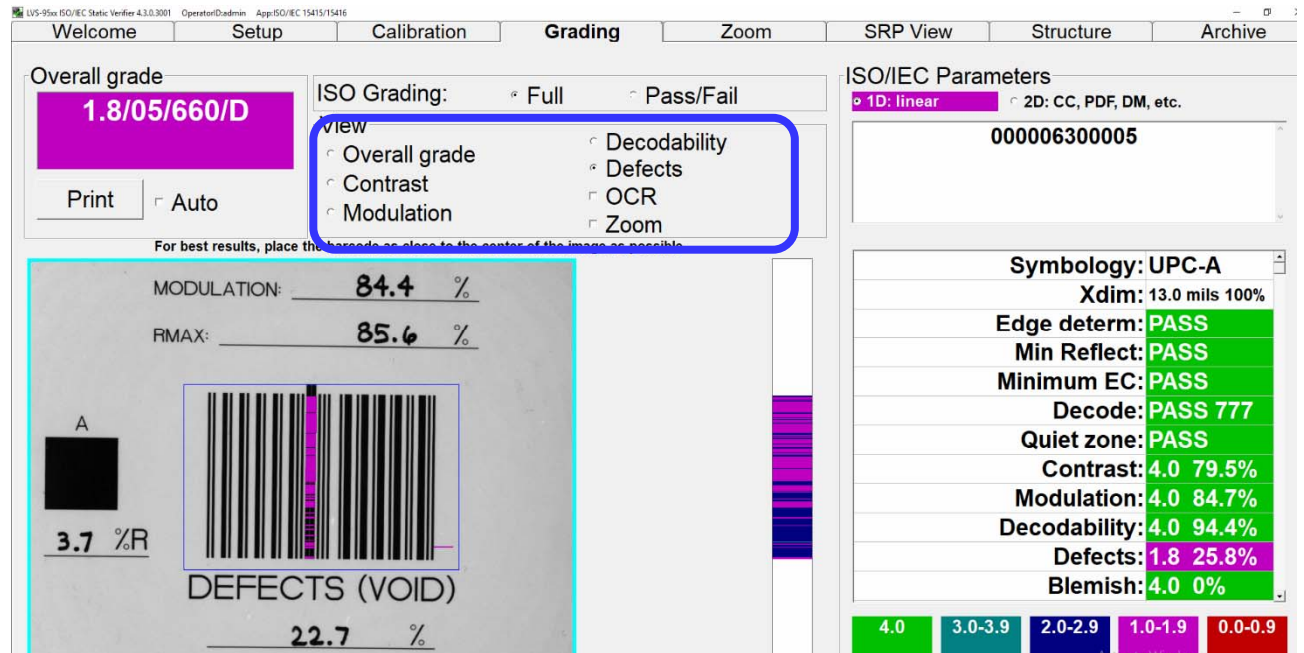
LVS-95xx ISO/IEC Static Verifier 4.3.0.3001 OperatorID:admin App:ISO/IEC 15415/15416

Welcome | Setup | Calibration | Grading | Zoom | SRP View | Structure | Archive

Overall grade
1.8/05/660/D
Print
Auto

ISO Grading: Full Pass/Fail

View
Overall grade
Contrast
Modulation
Decodability
Defects
OCR
Zoom

For best results, place the barcode as close to the center of the image as possible.

MODULATION: 84.4 %
RMAX: 85.6 %
A
3.7 %R
DEFECTS (VOID)
22.7 %

ISO/IEC Parameters
1D: linear
2D: CC, PDF, DM, etc.
000006300005

| | |
|---|---|
| Symbology: | UPC-A |
| Xdim: | 13.0 mils 100% |
| Edge determ: | PASS |
| Min Reflect: | PASS |
| Minimum EC: | PASS |
| Decode: | PASS 777 |
| Quiet zone: | PASS |
| Contrast: | 4.0 79.5% |
| Modulation: | 4.0 84.7% |
| Decodability: | 4.0 94.4% |
| Defects: | 1.8 25.8% |
| Blemish: | 4.0 0% |

4.0 | 3.0-3.9 | 2.0-2.9 | 1.0-1.9 | 0.0-0.9